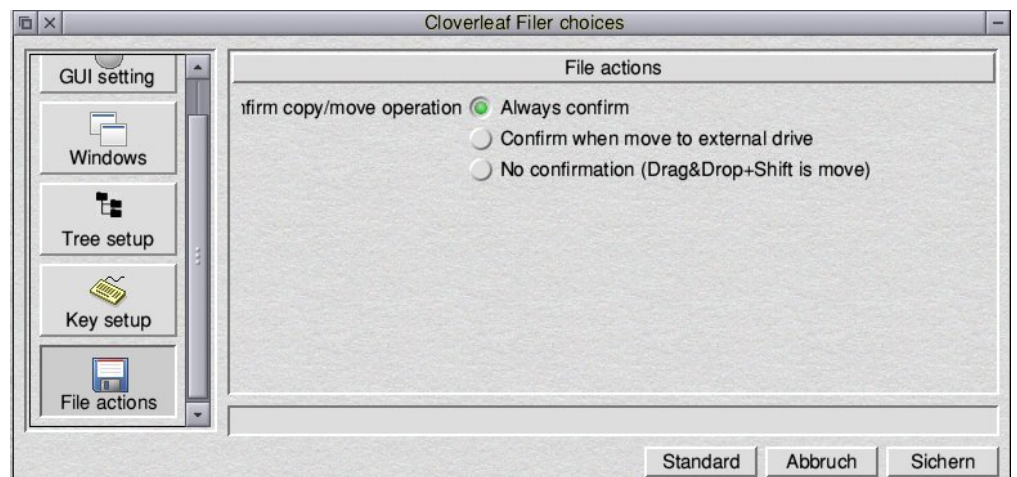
Cloverleaf Filer choices

GUI setting

Windows

Tree setup

Key setup

File actions

File actions

ıfirm copy/move operation
Always confirm
Confirm when move to external drive
No confirmation (Drag&Drop+Shift is move)

Standard
Abbruch
Sichern